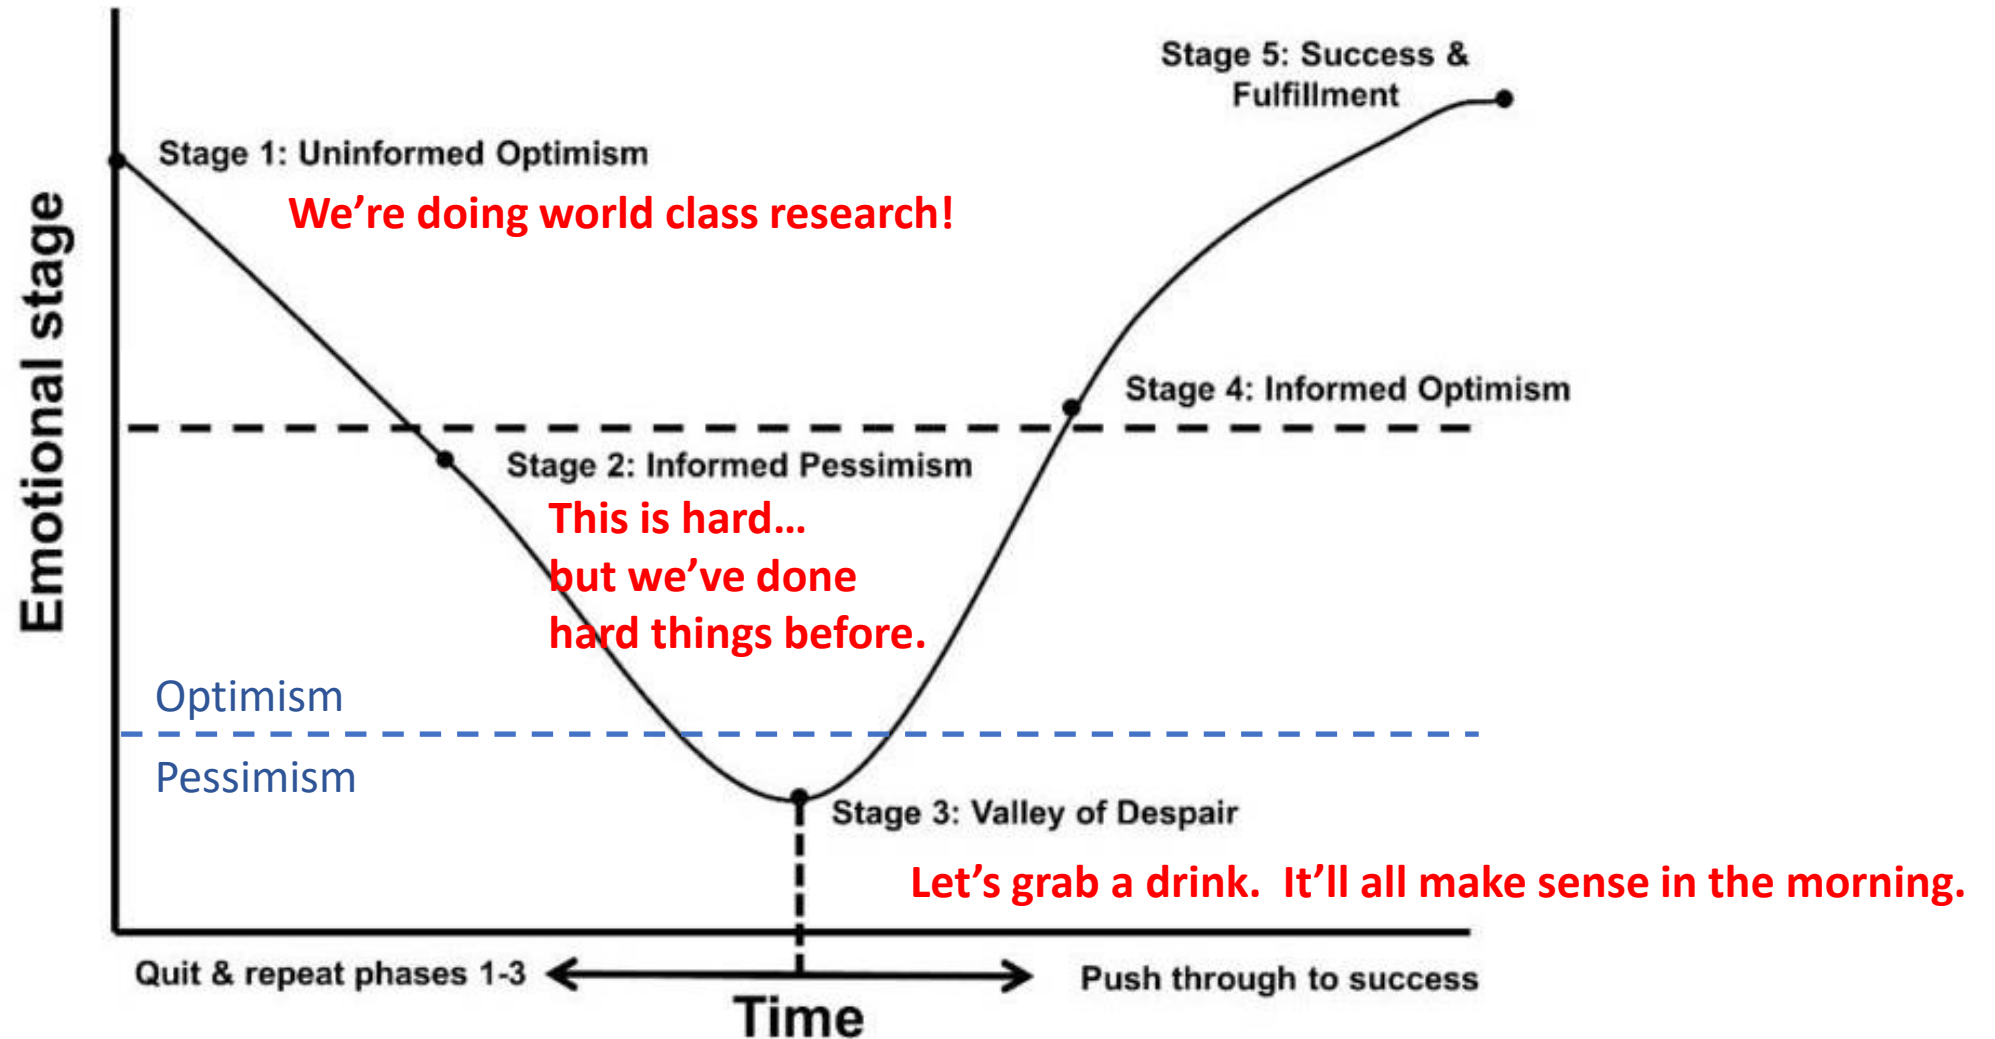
Emotional stage

Stage 5: Success & Fulfillment

Stage 1: Uninformed Optimism

We're doing world class research!

Stage 4: Informed Optimism

Stage 2: Informed Pessimism

This is hard…
but we've done
hard things before.

Optimism

Pessimism

Stage 3: Valley of Despair

Let's grab a drink. It'll all make sense in the morning.

Quit & repeat phases 1-3

Push through to success

Time